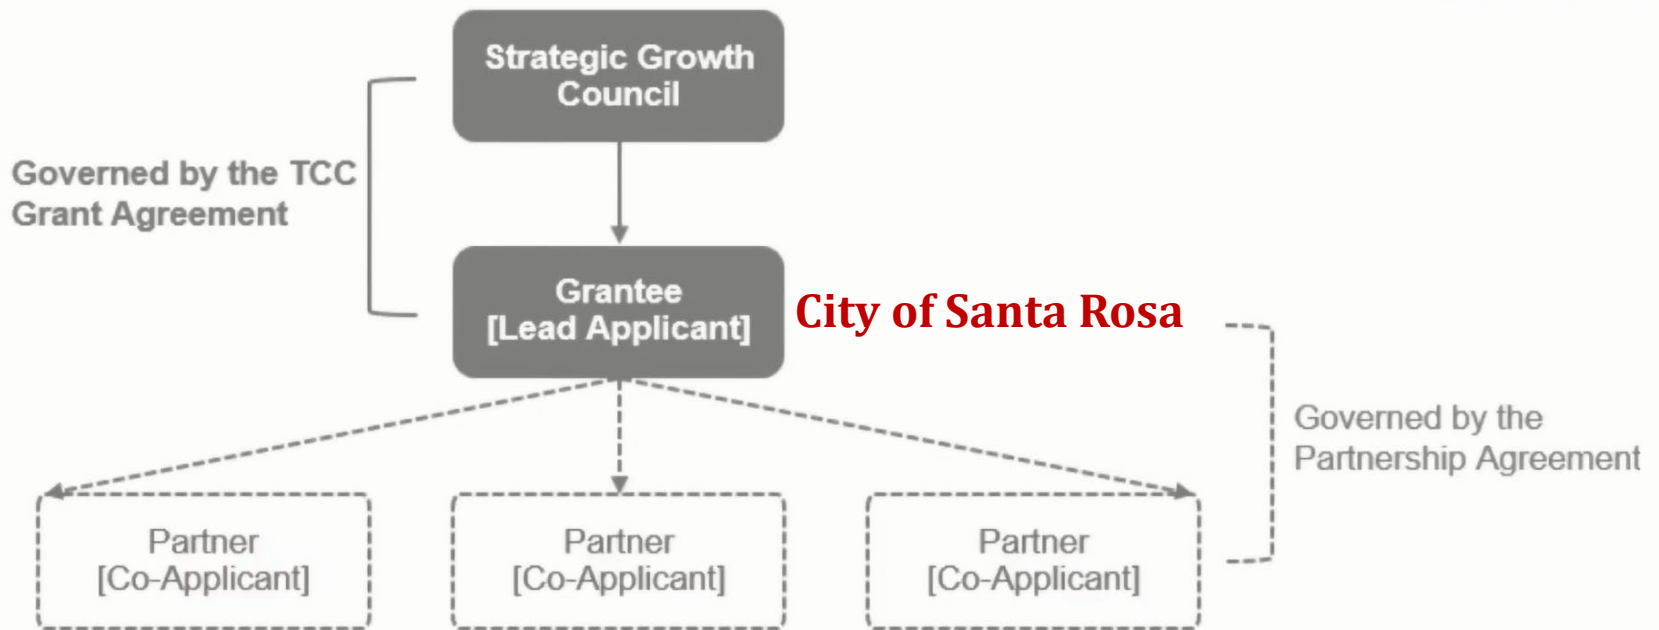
Strategic Growth Council

Governed by the TCC Grant Agreement

Grantee [Lead Applicant]

City of Santa Rosa

Governed by the Partnership Agreement

Partner [Co-Applicant]

Partner [Co-Applicant]

Partner [Co-Applicant]